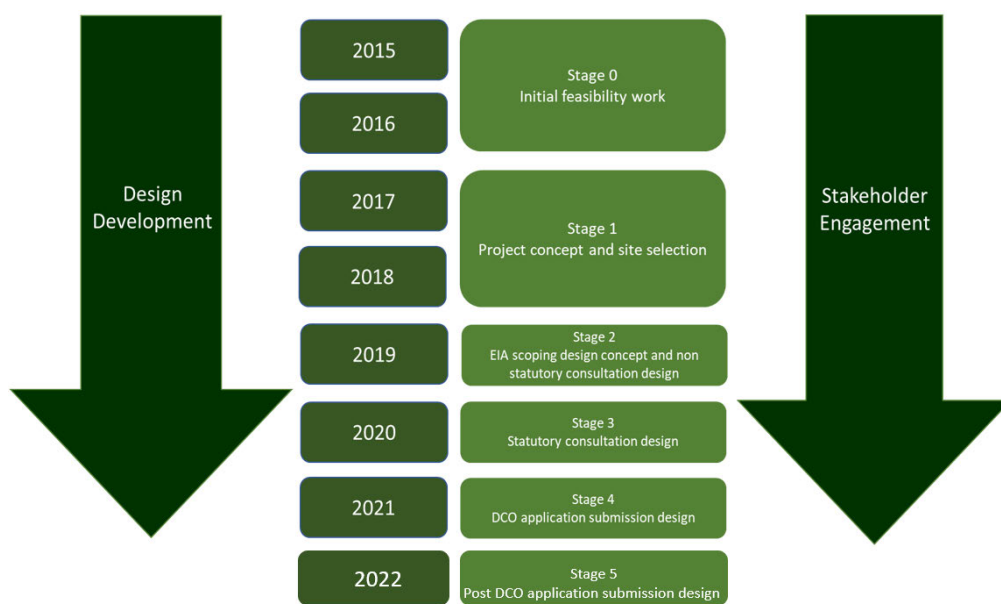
Design Development

2015

2016

Stage 0
Initial feasibility work

2017

2018

Stage 1
Project concept and site selection

2019

Stage 2
EIA scoping design concept and non statutory consultation design

2020

Stage 3
Statutory consultation design

2021

Stage 4
DCO application submission design

2022

Stage 5
Post DCO application submission design

Stakeholder Engagement